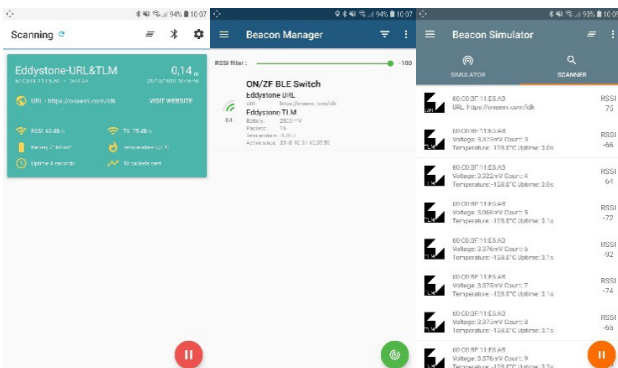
94% 10:07

Scanning

Eddystone-URL&TLM
0,14 m

URL : https://onsemi.com/idk
VISIT WEBSITE

RSSI 63 dBm
TX 75 dBm
Battery 3 165 mV
temperature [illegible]
Uptime 6 seconds
10 packets sent

94% 10:07

Beacon Manager

RSSI filter :
-100

ON/ZF BLE Switch
Eddystone URL
URL: https://onsemi.com/idk
Eddystone TLM
Battery: 2803 mV
Packets: 16
Temperature: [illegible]
Active since: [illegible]
-64

93% 10:07

Beacon Simulator

SIMULATOR
SCANNER

60:C0:BF:11:E5:A8
URL: https://onsemi.com/idk
RSSI
-75

60:C0:BF:11:E5:A8
Voltage: 3,375mV Count: 3
Temperature: -128.0°C Uptime: 3.0s
RSSI
-66

60:C0:BF:11:E5:A8
Voltage: 3,322mV Count: 4
Temperature: -128.0°C Uptime: 3.0s
RSSI
-64

60:C0:BF:11:E5:A8
Voltage: 3,366mV Count: 5
Temperature: -128.0°C Uptime: 3.1s
RSSI
-72

60:C0:BF:11:E5:A8
Voltage: 3,376mV Count: 6
Temperature: -128.0°C Uptime: 3.1s
RSSI
-92

60:C0:BF:11:E5:A8
Voltage: 3,376mV Count: 7
Temperature: -128.0°C Uptime: 3.1s
RSSI
-74

60:C0:BF:11:E5:A8
Voltage: 3,375mV Count: 8
Temperature: -128.0°C Uptime: 3.1s
RSSI
-66

60:C0:BF:11:E5:A8
Voltage: 3,376mV Count: 9
Temperature: -128.0°C Uptime: 3.2s